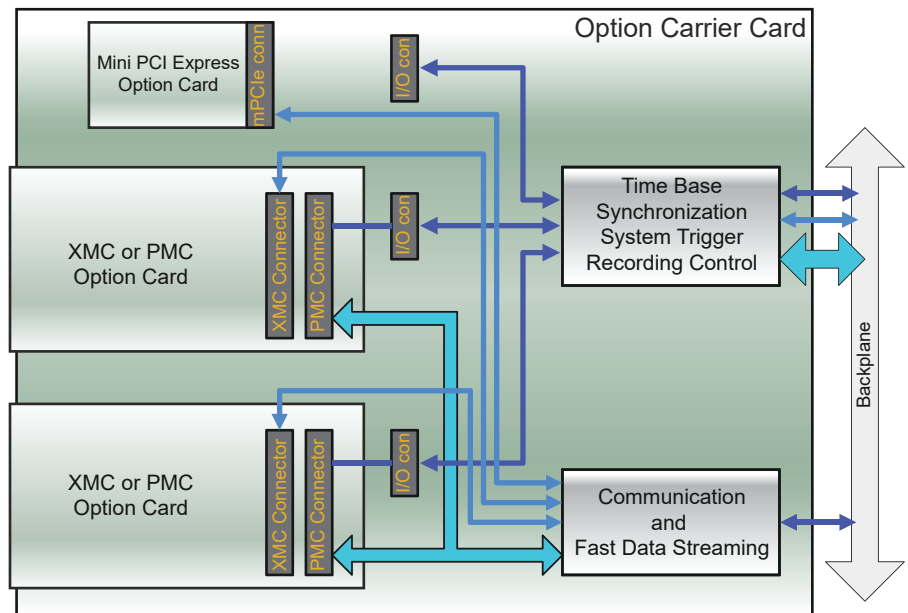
Option Carrier Card

Mini PCI Express Option Card

mPCIe conn

I/O con

XMC or PMC Option Card

XMC Connector

PMC Connector

I/O con

Time Base Synchronization System Trigger Recording Control

Backplane

XMC or PMC Option Card

XMC Connector

PMC Connector

I/O con

Communication and Fast Data Streaming